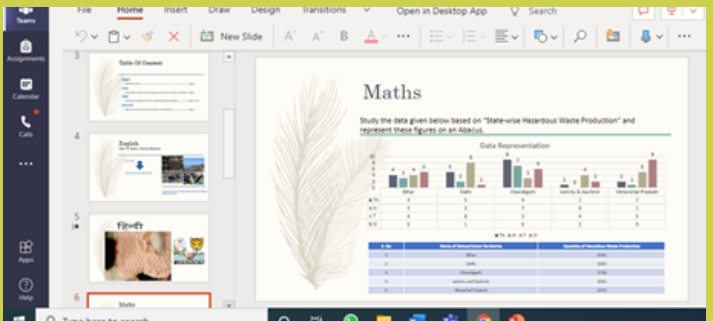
Teams

Assignments

Calendar

Calls

...

Apps

Help

File Home Insert Draw Design Transitions Open in Desktop App Search

New Slide

3

Table Of Content

4

English

5

हिन्दी

6

Maths

Maths

Study the data given below based on "State-wise Hazardous Waste Production" and represent these figures on an Abacus.

Data Representation

| | Bihar | Delhi | Chandigarh | Jammu & Kashmir | Himanchal Pradesh |
|---|---|---|---|---|---|
| Th | 4 | 5 | 8 | 1 | 2 |
| H | 3 | 9 | 2 | 1 | 1 |
| T | 4 | 8 | 5 | 2 | 5 |
| O | 5 | 1 | 1 | 3 | 8 |

| S. No. | Name of States/Union Territories | Quantity of Hazardous Waste Production |
|---|---|---|
| 1 | Bihar | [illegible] |
| 2 | Delhi | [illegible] |
| 3 | Chandigarh | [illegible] |
| 4 | Jammu and Kashmir | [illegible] |
| 5 | Himachal Pradesh | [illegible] |

Type here to search